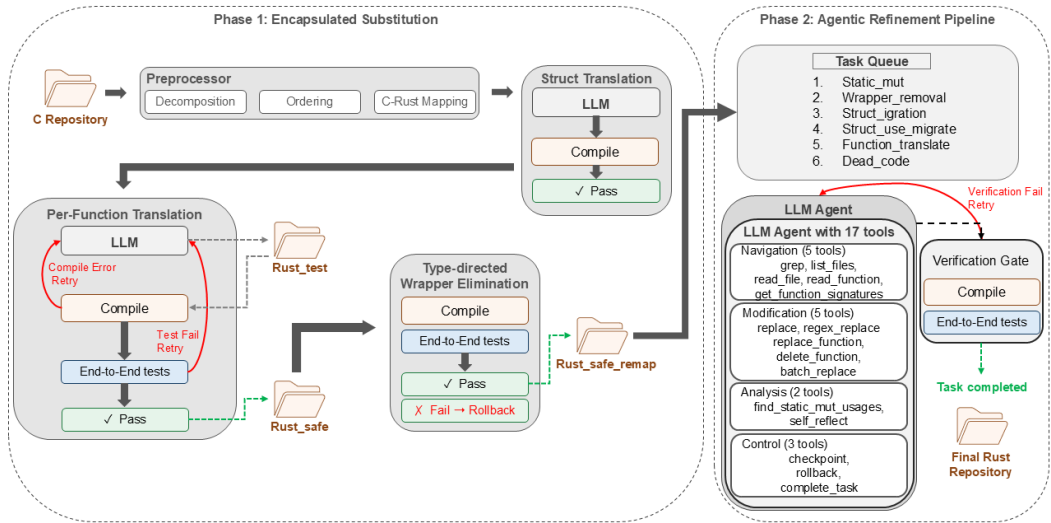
Phase 1: Encapsulated Substitution

C Repository

Preprocessor

Decomposition

Ordering

C-Rust Mapping

Struct Translation

LLM

Compile

✓ Pass

Per-Function Translation

LLM

Compile Error Retry

Compile

Test Fail Retry

End-to-End tests

✓ Pass

Rust_test

Rust_safe

Type-directed Wrapper Elimination

Compile

End-to-End tests

✓ Pass

✗ Fail → Rollback

Rust_safe_remap

Phase 2: Agentic Refinement Pipeline

Task Queue

1. Static_mut
2. Wrapper_removal
3. Struct_igration
4. Struct_use_migrate
5. Function_translate
6. Dead_code

Verification Fail Retry

LLM Agent

LLM Agent with 17 tools

Navigation (5 tools)
grep, list_files, read_file, read_function, get_function_signatures

Modification (5 tools)
replace, regex_replace replace_function, delete_function, batch_replace

Analysis (2 tools)
find_static_mut_usages, self_reflect

Control (3 tools)
checkpoint, rollback, complete_task

Verification Gate

Compile

End-to-End tests

Task completed

Final Rust Repository